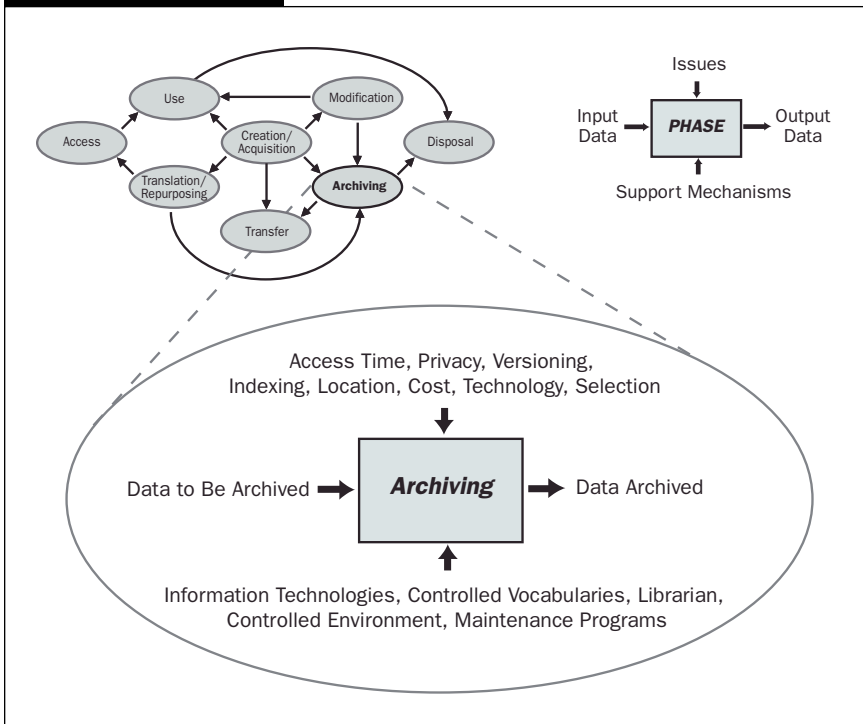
Use

Modification

Access

Creation/ Acquisition

Disposal

Translation/ Repurposing

Archiving

Transfer

Issues

Input Data

PHASE

Output Data

Support Mechanisms

Access Time, Privacy, Versioning, Indexing, Location, Cost, Technology, Selection

Data to Be Archived

Archiving

Data Archived

Information Technologies, Controlled Vocabularies, Librarian, Controlled Environment, Maintenance Programs